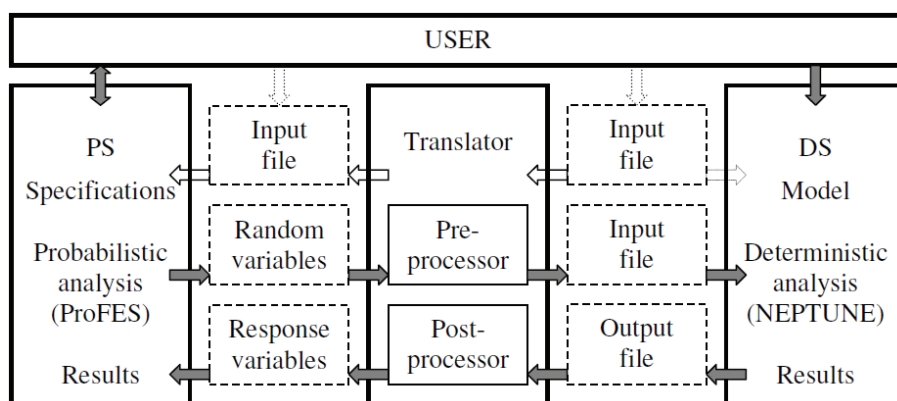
USER

PS

Specifications

Probabilistic analysis (ProFES)

Results

Input file

Random variables

Response variables

Translator

Pre-processor

Post-processor

Input file

Input file

Output file

DS

Model

Deterministic analysis (NEPTUNE)

Results